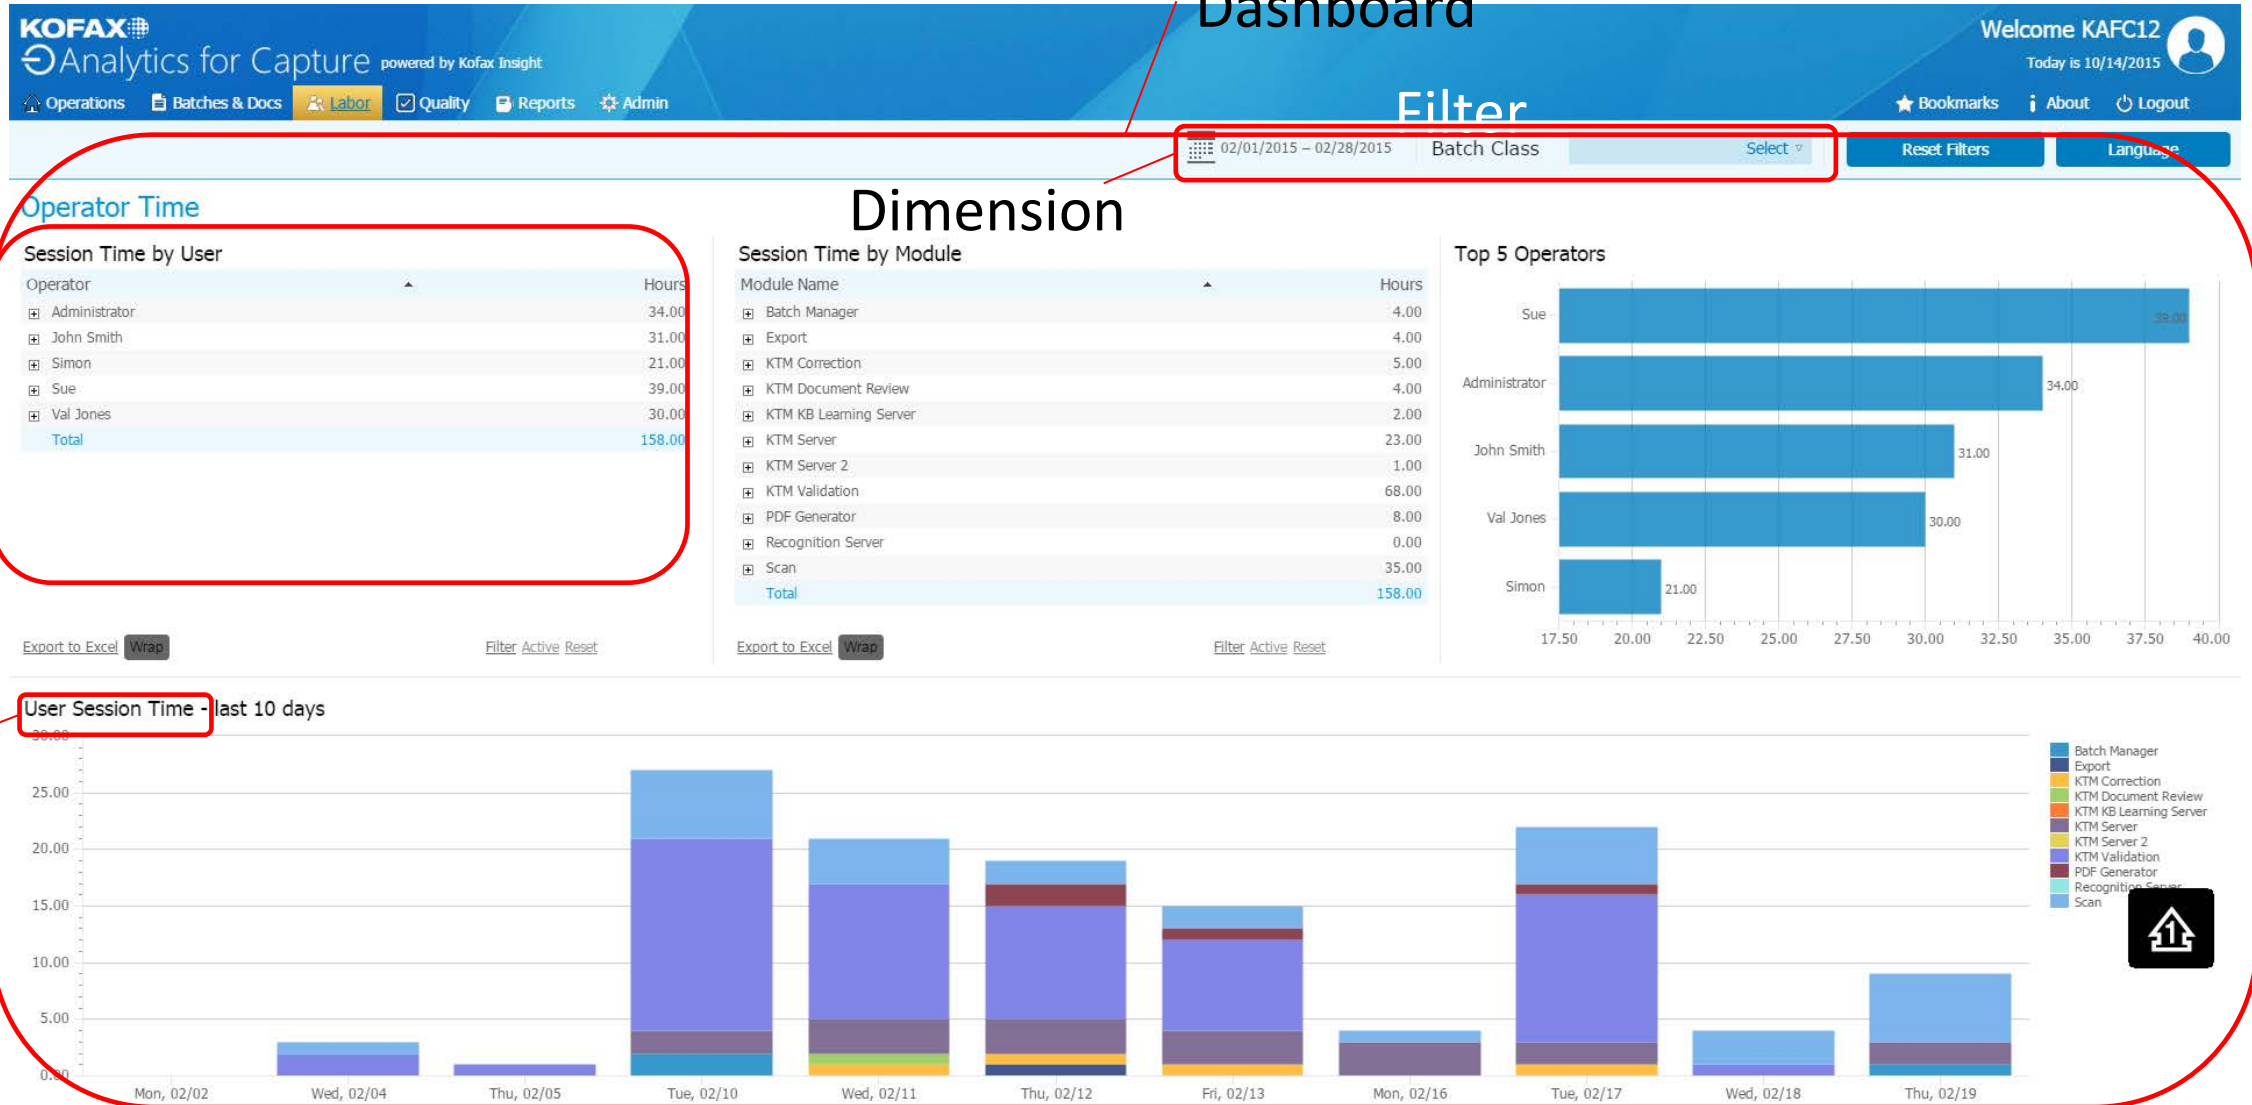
KOFAX
Analytics for Capture powered by Kofax Insight

Dashboard

Welcome KAFC12
Today is 10/14/2015

Operations Batches & Docs Labor Quality Reports Admin

Filter

Bookmarks About Logout

02/01/2015 – 02/28/2015 Batch Class Select

Reset Filters Language

Dimension

Operator Time

Session Time by User

| Operator | Hours |
|---|---|
| Administrator | 34.00 |
| John Smith | 31.00 |
| Simon | 21.00 |
| Sue | 39.00 |
| Val Jones | 30.00 |
| Total | 158.00 |

Export to Excel Wrap Filter Active Reset

Session Time by Module

| Module Name | Hours |
|---|---|
| Batch Manager | 4.00 |
| Export | 4.00 |
| KTM Correction | 5.00 |
| KTM Document Review | 4.00 |
| KTM KB Learning Server | 2.00 |
| KTM Server | 23.00 |
| KTM Server 2 | 1.00 |
| KTM Validation | 68.00 |
| PDF Generator | 8.00 |
| Recognition Server | 0.00 |
| Scan | 35.00 |
| Total | 158.00 |

Export to Excel Wrap Filter Active Reset

Top 5 Operators

Sue 39.00
Administrator 34.00
John Smith 31.00
Val Jones 30.00
Simon 21.00

17.50 20.00 22.50 25.00 27.50 30.00 32.50 35.00 37.50 40.00

User Session Time - last 10 days

30.00 25.00 20.00 15.00 10.00 5.00 0.00

Mon, 02/02 Wed, 02/04 Thu, 02/05 Tue, 02/10 Wed, 02/11 Thu, 02/12 Fri, 02/13 Mon, 02/16 Tue, 02/17 Wed, 02/18 Thu, 02/19

Batch Manager
Export
KTM Correction
KTM Document Review
KTM KB Learning Server
KTM Server
KTM Server 2
KTM Validation
PDF Generator
Recognition Server
Scan